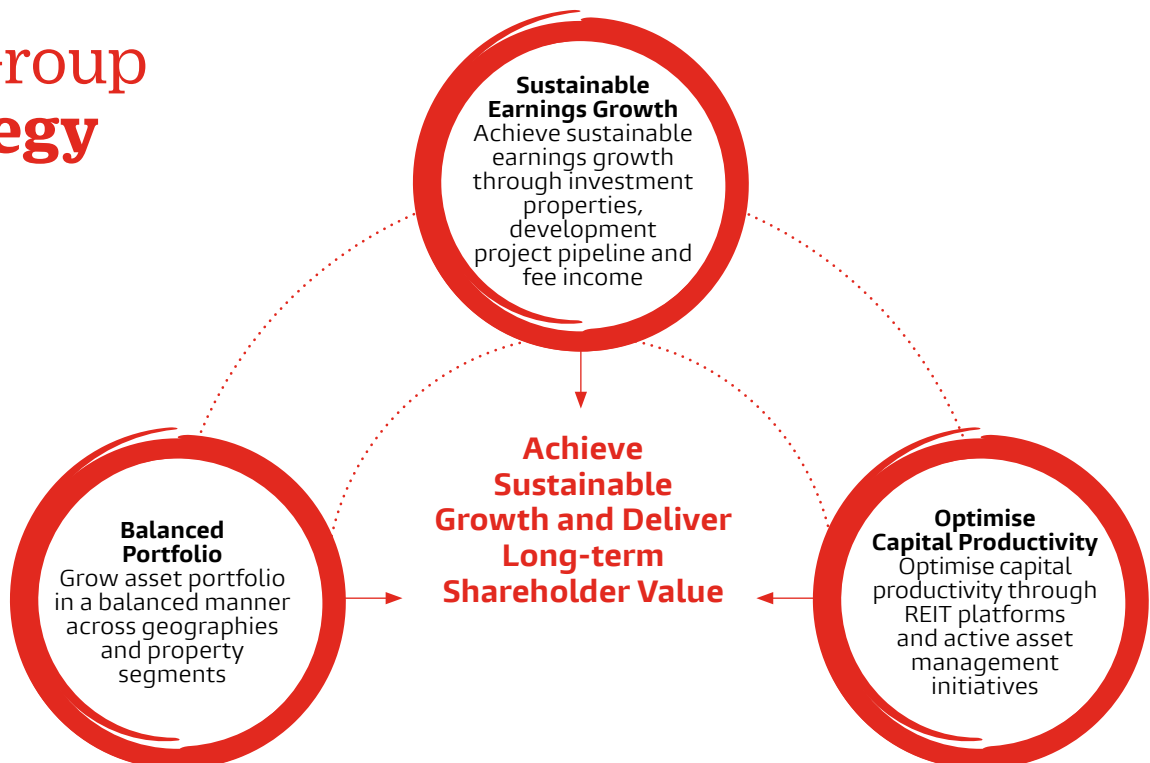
-roup
egy

**Sustainable Earnings Growth**
Achieve sustainable earnings growth through investment properties, development project pipeline and fee income

**Achieve Sustainable Growth and Deliver Long-term Shareholder Value**

**Balanced Portfolio**
Grow asset portfolio in a balanced manner across geographies and property segments

**Optimise Capital Productivity**
Optimise capital productivity through REIT platforms and active asset management initiatives